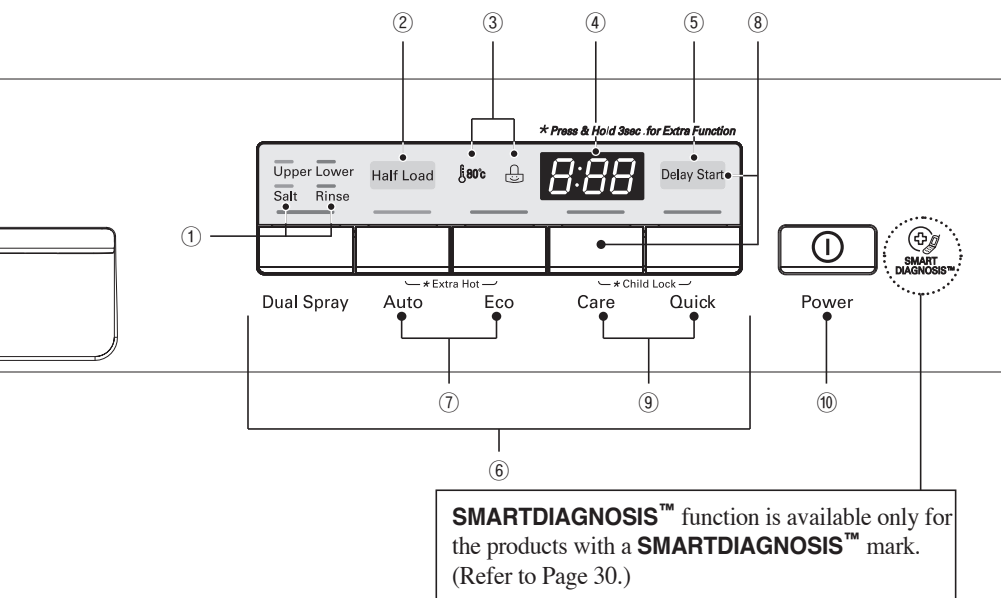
② ③ ④ ⑤ ⑧

* Press & Hold 3sec. for Extra Function

Upper Lower
Salt Rinse

Half Load

80℃

8:88

Delay Start

①

* Extra Hot

* Child Lock

Dual Spray Auto Eco Care Quick

Power

SMART DIAGNOSIS™

⑦ ⑨ ⑩

⑥

**SMARTDIAGNOSIS™** function is available only for the products with a **SMARTDIAGNOSIS™** mark. (Refer to Page 30.)